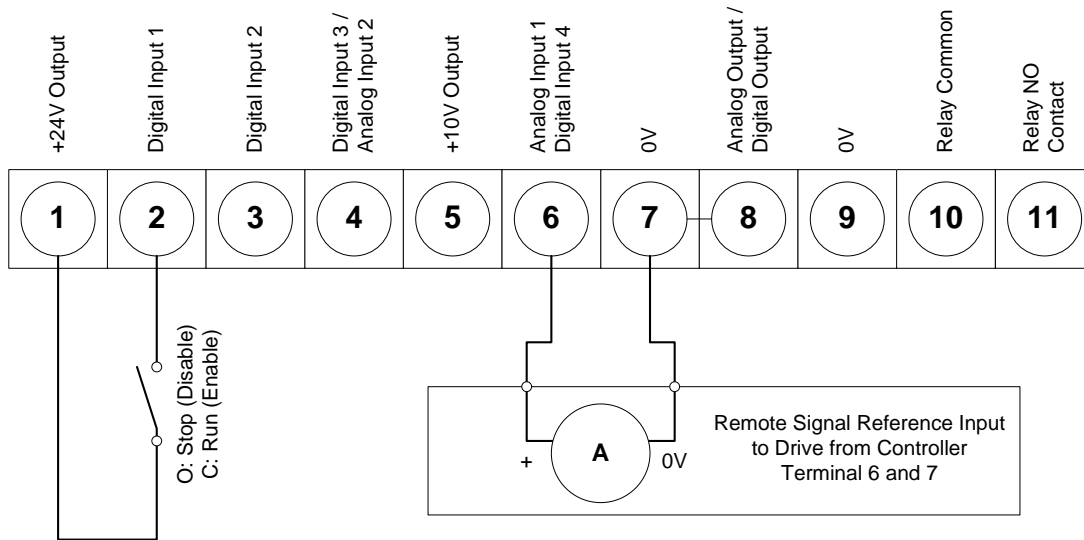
+24V Output

Digital Input 1

Digital Input 2

Digital Input 3 / Analog Input 2

+10V Output

Analog Input 1 Digital Input 4

0V

Analog Output / Digital Output

0V

Relay Common

Relay NO Contact

1 2 3 4 5 6 7 8 9 10 11

O: Stop (Disable)
C: Run (Enable)

Remote Signal Reference Input to Drive from Controller Terminal 6 and 7

+ A 0V